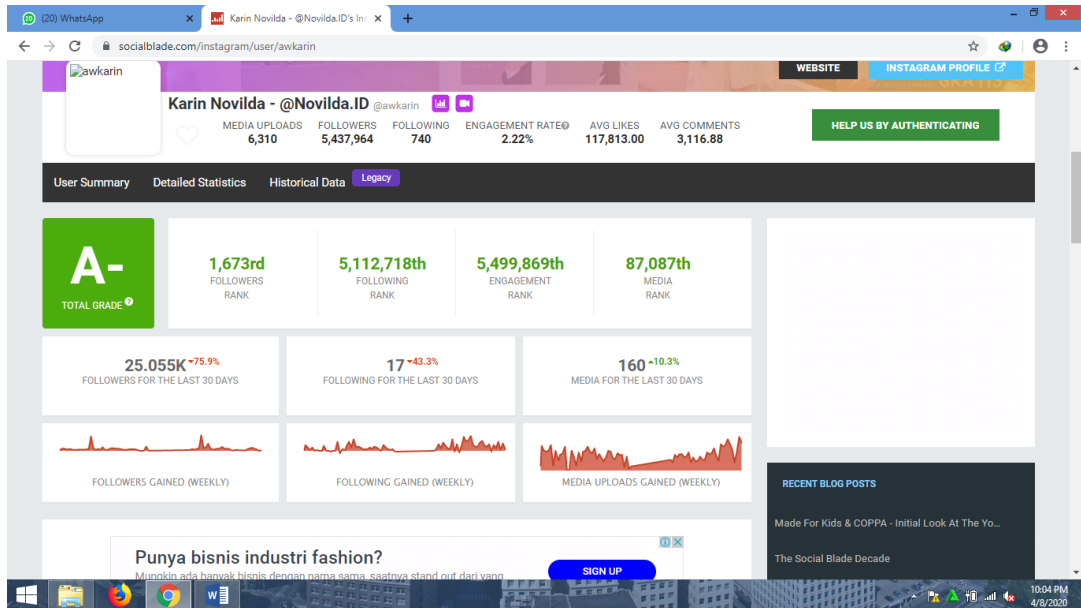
(20) WhatsApp
Karin Novilda - @Novilda.ID's In
socialblade.com/instagram/user/awkarin

WEBSITE
INSTAGRAM PROFILE

awkarin

Karin Novilda - @Novilda.ID @awkarin

MEDIA UPLOADS 6,310
FOLLOWERS 5,437,964
FOLLOWING 740
ENGAGEMENT RATE 2.22%
AVG LIKES 117,813.00
AVG COMMENTS 3,116.88

HELP US BY AUTHENTICATING

User Summary
Detailed Statistics
Historical Data
Legacy

A-
TOTAL GRADE

1,673rd
FOLLOWERS RANK

5,112,718th
FOLLOWING RANK

5,499,869th
ENGAGEMENT RANK

87,087th
MEDIA RANK

25.055K -75.9%
FOLLOWERS FOR THE LAST 30 DAYS

17 -43.3%
FOLLOWING FOR THE LAST 30 DAYS

160 +10.3%
MEDIA FOR THE LAST 30 DAYS

FOLLOWERS GAINED (WEEKLY)
FOLLOWING GAINED (WEEKLY)
MEDIA UPLOADS GAINED (WEEKLY)

RECENT BLOG POSTS
Made For Kids & COPPA - Initial Look At The Yo...
The Social Blade Decade

Punya bisnis industri fashion?
Mungkin ada banyak bisnis dengan nama sama, saatnya stand out dari yang
SIGN UP

10:04 PM
4/8/2020